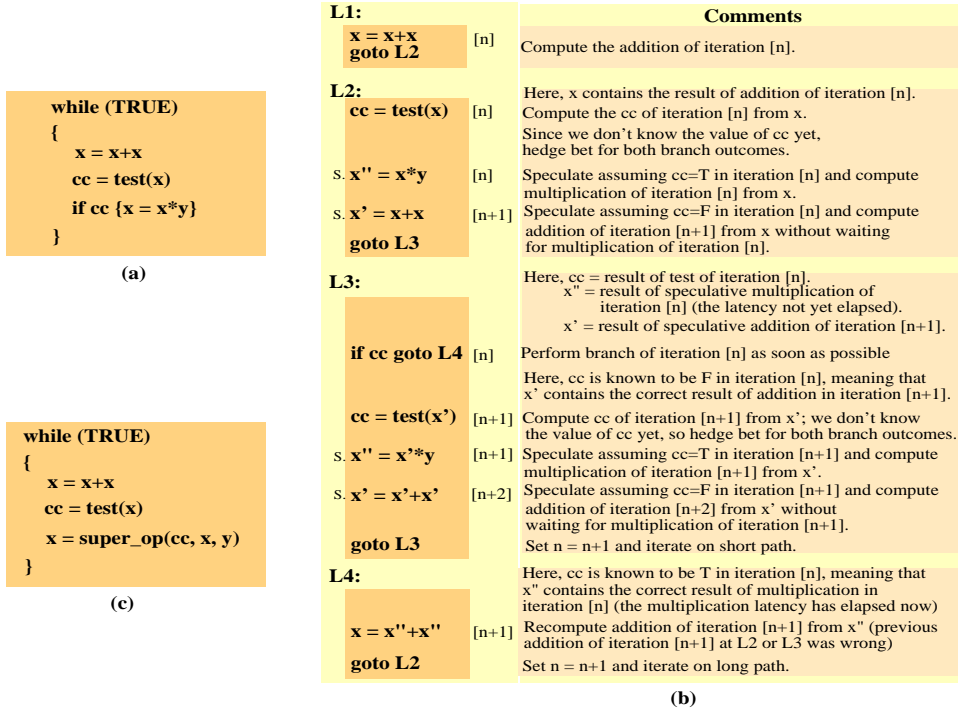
while (TRUE)
{
x = x+x
cc = test(x)
if cc {x = x*y}
}

(a)

while (TRUE)
{
x = x+x
cc = test(x)
x = super_op(cc, x, y)
}

(c)

| | | | Comments |
|---|---|---|---|
| L1: | | | |
| | x = x+x goto L2 | [n] | Compute the addition of iteration [n]. |
| L2: | | | Here, x contains the result of addition of iteration [n]. |
| | cc = test(x) | [n] | Compute the cc of iteration [n] from x. |
| | | | Since we don't know the value of cc yet, hedge bet for both branch outcomes. |
| S. | x'' = x*y | [n] | Speculate assuming cc=T in iteration [n] and compute multiplication of iteration [n] from x. |
| S. | x' = x+x | [n+1] | Speculate assuming cc=F in iteration [n] and compute addition of iteration [n+1] from x without waiting for multiplication of iteration [n]. |
| | goto L3 | | |
| L3: | | | Here, cc = result of test of iteration [n]. x'' = result of speculative multiplication of iteration [n] (the latency not yet elapsed). x' = result of speculative addition of iteration [n+1]. |
| | if cc goto L4 | [n] | Perform branch of iteration [n] as soon as possible |
| | | | Here, cc is known to be F in iteration [n], meaning that x' contains the correct result of addition in iteration [n+1]. |
| | cc = test(x') | [n+1] | Compute cc of iteration [n+1] from x'; we don't know the value of cc yet, so hedge bet for both branch outcomes. |
| S. | x'' = x'*y | [n+1] | Speculate assuming cc=T in iteration [n+1] and compute multiplication of iteration [n+1] from x'. |
| S. | x' = x'+x' | [n+2] | Speculate assuming cc=F in iteration [n+1] and compute addition of iteration [n+2] from x' without waiting for multiplication of iteration [n+1]. |
| | goto L3 | | Set n = n+1 and iterate on short path. |
| L4: | | | Here, cc is known to be T in iteration [n], meaning that x'' contains the correct result of multiplication in iteration [n] (the multiplication latency has elapsed now) |
| | x = x''+x'' | [n+1] | Recompute addition of iteration [n+1] from x'' (previous addition of iteration [n+1] at L2 or L3 was wrong) |
| | goto L2 | | Set n = n+1 and iterate on long path. |

(b)